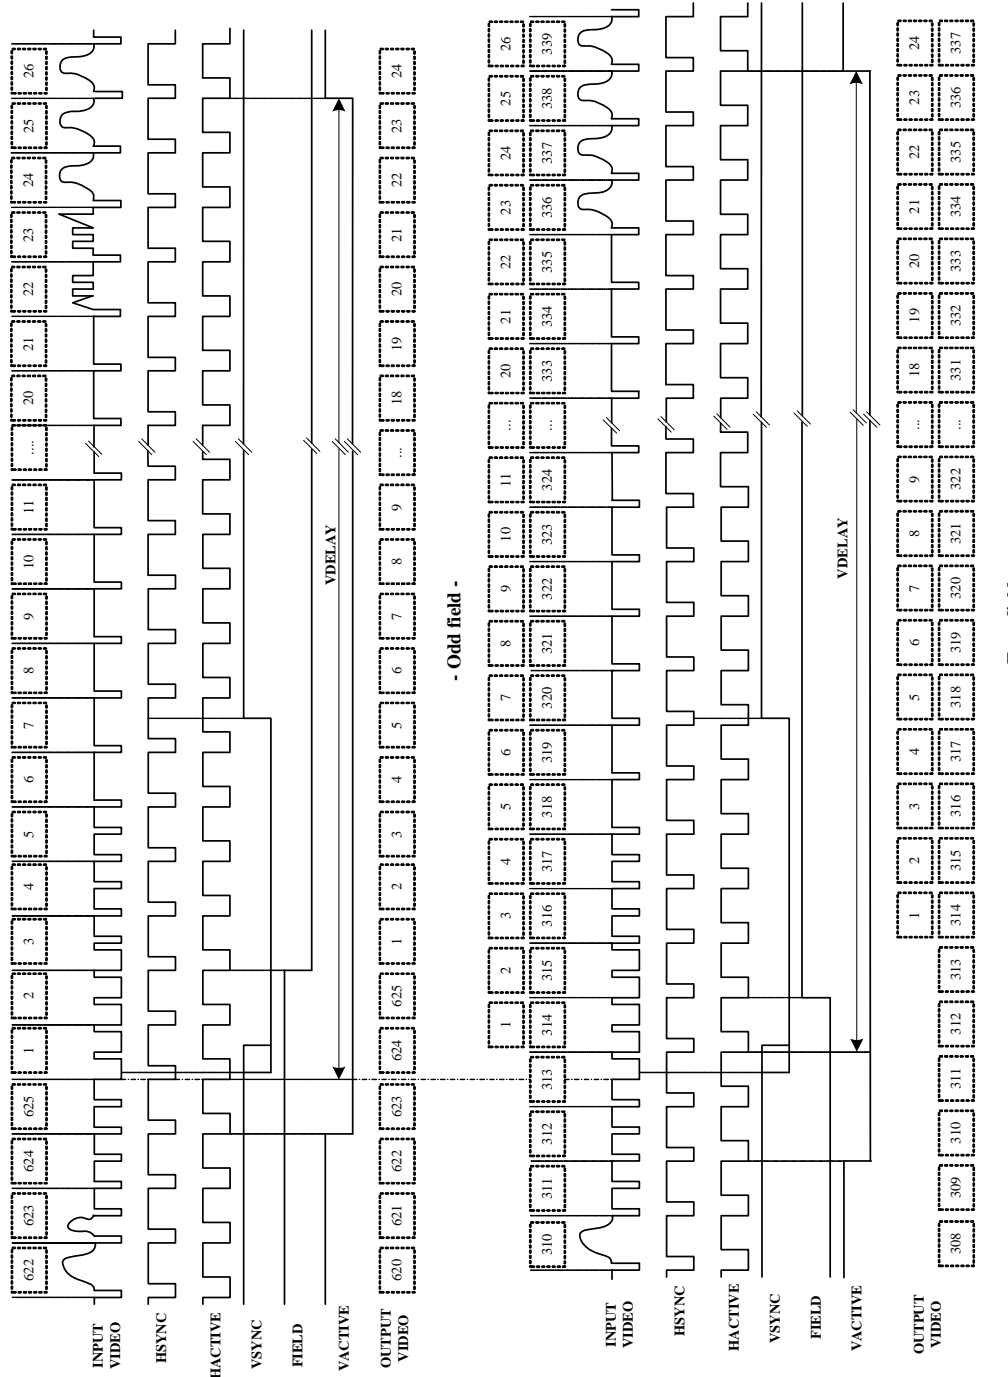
622 623 624 625 1 2 3 4 5 6 7 8 9 10 11 ... 20 21 22 23 24 25 26

INPUT VIDEO

HSYNC

HACTIVE

VSYNC

FIELD

VACTIVE

VDELAY

OUTPUT VIDEO

620 621 622 623 624 625 1 2 3 4 5 6 7 8 9 ... 18 19 20 21 22 23 24

- Odd field -

1 2 3 4 5 6 7 8 9 10 11 ... 20 21 22 23 24 25 26

310 311 312 313 314 315 316 317 318 319 320 321 322 323 324 ... 333 334 335 336 337 338 339

INPUT VIDEO

HSYNC

HACTIVE

VSYNC

FIELD

VACTIVE

VDELAY

OUTPUT VIDEO

1 2 3 4 5 6 7 8 9 ... 18 19 20 21 22 23 24

308 309 310 311 312 313 314 315 316 317 318 319 320 321 322 ... 331 332 333 334 335 336 337

- Even field -